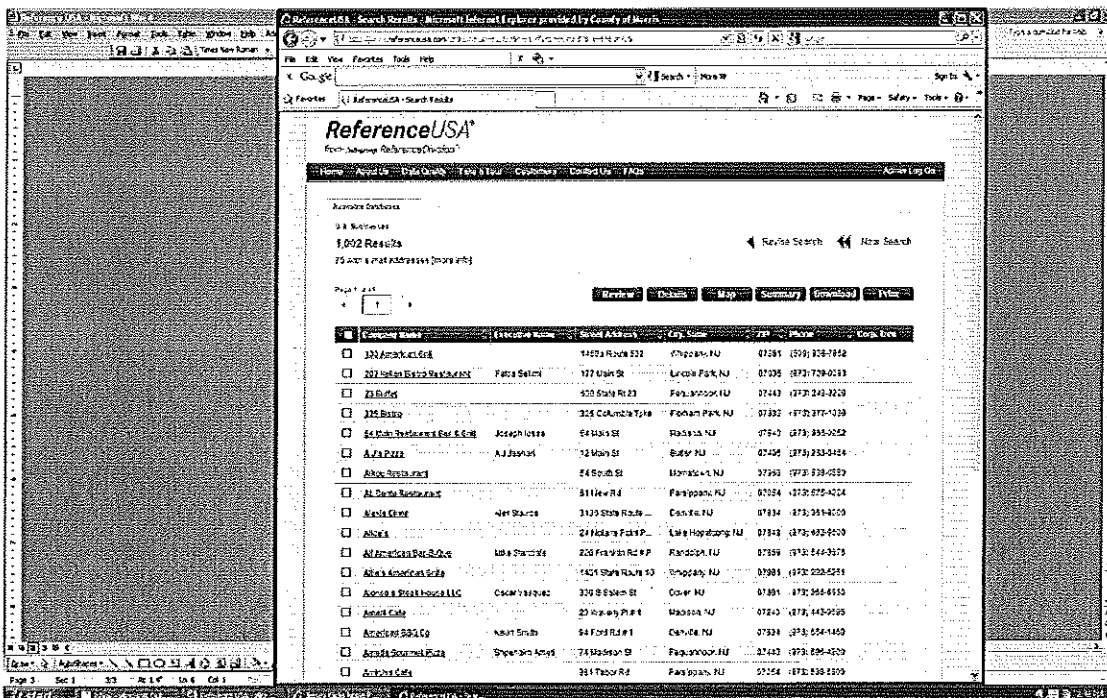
ReferenceUSA - Search Results - Microsoft Internet Explorer provided by County of Morris

File Edit View Favorites Tools Help

Google

Favorites ReferenceUSA - Search Results

ReferenceUSA®

from infoUSA Reference Division®

Home About Us Data Quality Take a Tour Customers Contact Us FAQs Admin Log On

Available Databases

U.S. Businesses

1,002 Results

75 with e-mail addresses [more info]

Revise Search New Search

Page 1 of 41

1

Review Details Map Summary Download Filter

| | Company Name | Executive Name | Street Address | City, State | ZIP | Phone | Corp. Exec |
|---|---|---|---|---|---|---|---|
| ☐ | 330 American Grill | | 1450 Route 532 | Whippany, NJ | 07981 | (973) 939-7852 | |
| ☐ | 207 Italian Bistro Restaurant | Fatos Selimi | 127 Main St | Lincoln Park, NJ | 07035 | (973) 709-0033 | |
| ☐ | 23 Buffet | | 500 State Rt 23 | Pequannock, NJ | 07440 | (973) 248-3228 | |
| ☐ | 325 Bistro | | 325 Columbia Tpke | Florham Park, NJ | 07932 | (973) 377-1039 | |
| ☐ | 54 Main Restaurant Bar & Grill | Joseph Iossa | 54 Main St | Madison, NJ | 07940 | (973) 355-0252 | |
| ☐ | A J's Pizza | A J Bashai | 12 Main St | Butler, NJ | 07405 | (973) 283-0454 | |
| ☐ | Aikos Restaurant | | 54 South St | Morristown, NJ | 07960 | (973) 538-0389 | |
| ☐ | Al Dente Restaurant | | 51 New Rd | Parsippany, NJ | 07054 | (973) 575-4224 | |
| ☐ | Alexis Diner | Alex Stavros | 3130 State Route | Denville, NJ | 07834 | (973) 361-8000 | |
| ☐ | Alice's | | 24 Nolans Point P... | Lake Hopatcong, NJ | 07849 | (973) 663-9600 | |
| ☐ | All American Bar-B-Que | Mike Stavrakis | 220 Franklin Rd & P | Randolph, NJ | 07869 | (973) 544-3575 | |
| ☐ | Allie's American Grille | | 1401 State Route 10 | Whippany, NJ | 07981 | (973) 200-5251 | |
| ☐ | Alonso's Steak House LLC | Oscar Vasquez | 330 S Salem St | Dover, NJ | 07801 | (973) 366-6530 | |
| ☐ | Amani Cafe | | 23 Waverly Pl # 1 | Madison, NJ | 07940 | (973) 443-0595 | |
| ☐ | American BBQ Co | Kevin Smith | 64 Ford Rd # 1 | Denville, NJ | 07834 | (973) 664-1450 | |
| ☐ | Amalfi Gourmet Pizza | | 74 Madison St | Pequannock, NJ | 07440 | (973) 696-4520 | |
| ☐ | Antiche Cafe | | 381 Tabor Rd | Parsippany, NJ | 07054 | (973) 538-5500 | |

Page 3 Sec 1 3/3